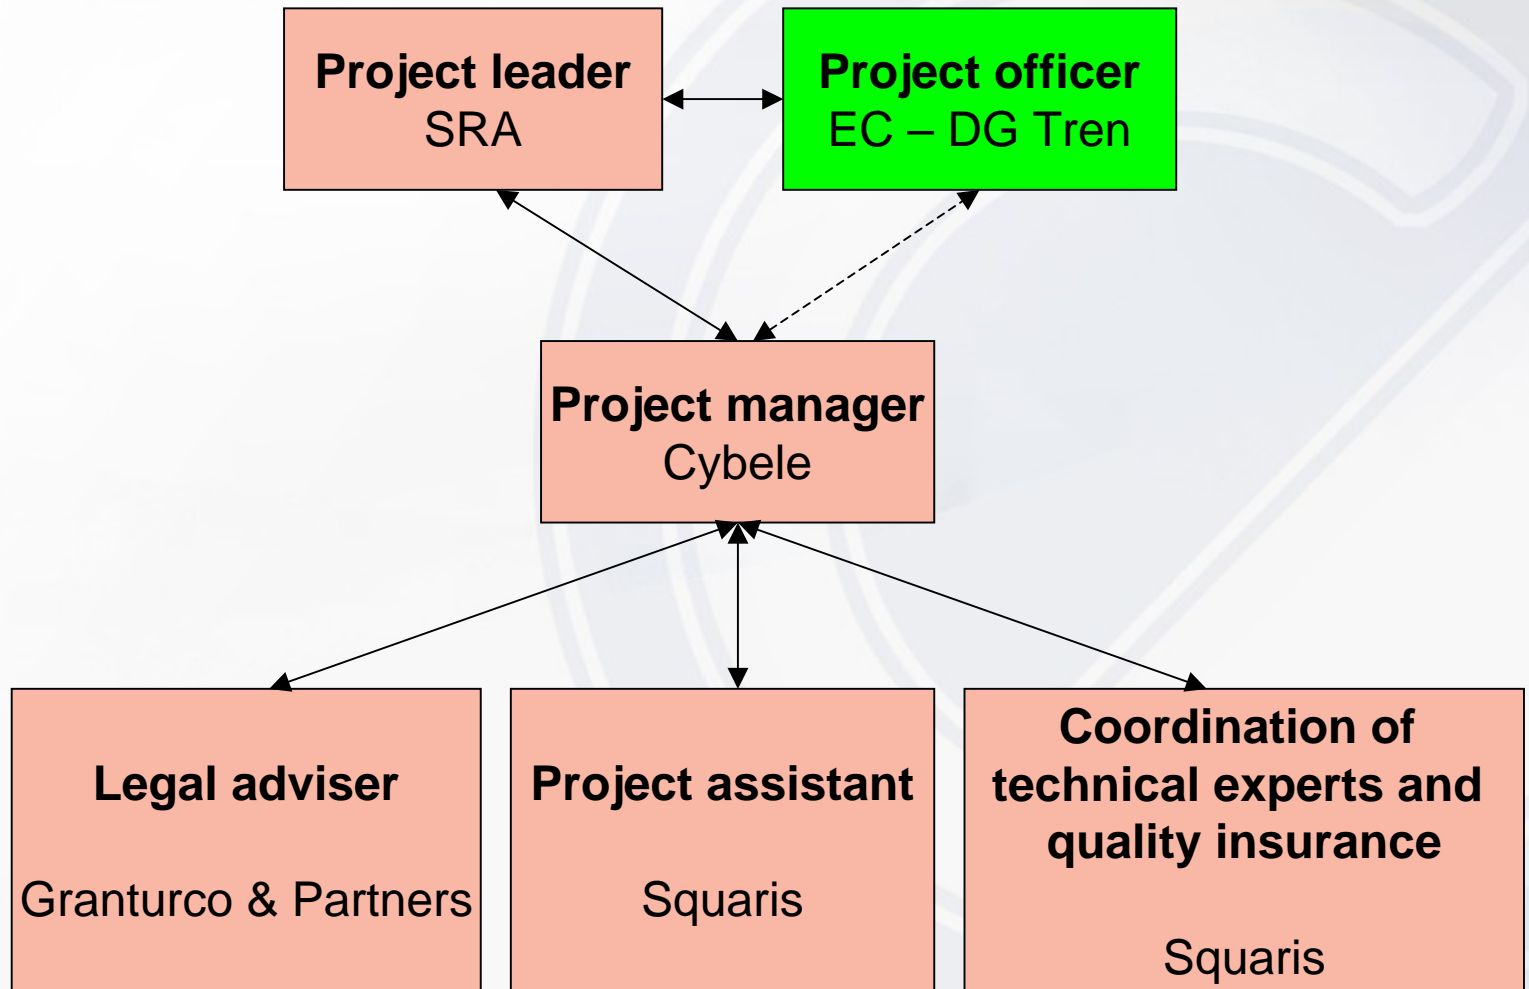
Project leader
SRA

Project officer
EC – DG Tren

Project manager
Cybele

Legal adviser

Granturco & Partners

Project assistant

Squaris

Coordination of technical experts and quality insurance

Squaris